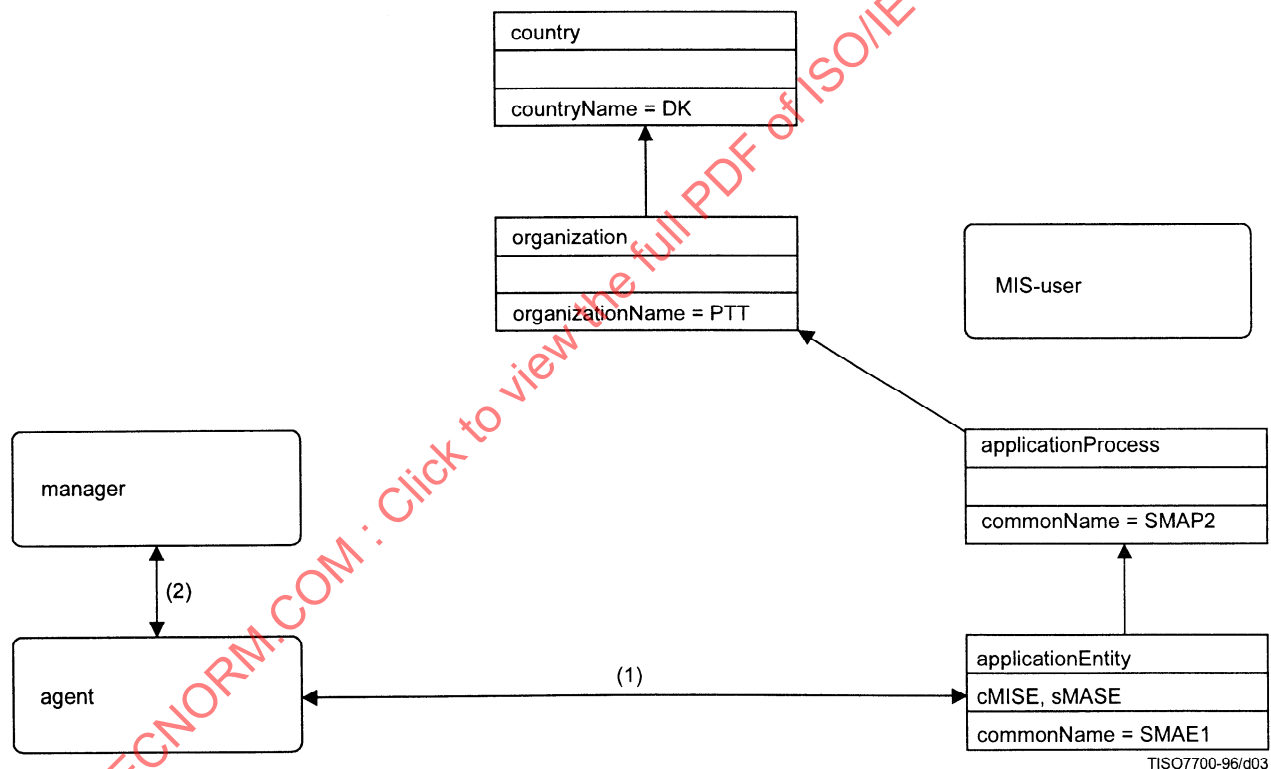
country

countryName = DK

organization

organizationName = PTT

MIS-user

manager

(2)

agent

(1)

applicationProcess

commonName = SMAP2

applicationEntity

cMISE, sMASE

commonName = SMAE1

TISO7700-96/d03

ECNORM.COM : Click to view the full PDF of ISO/IE